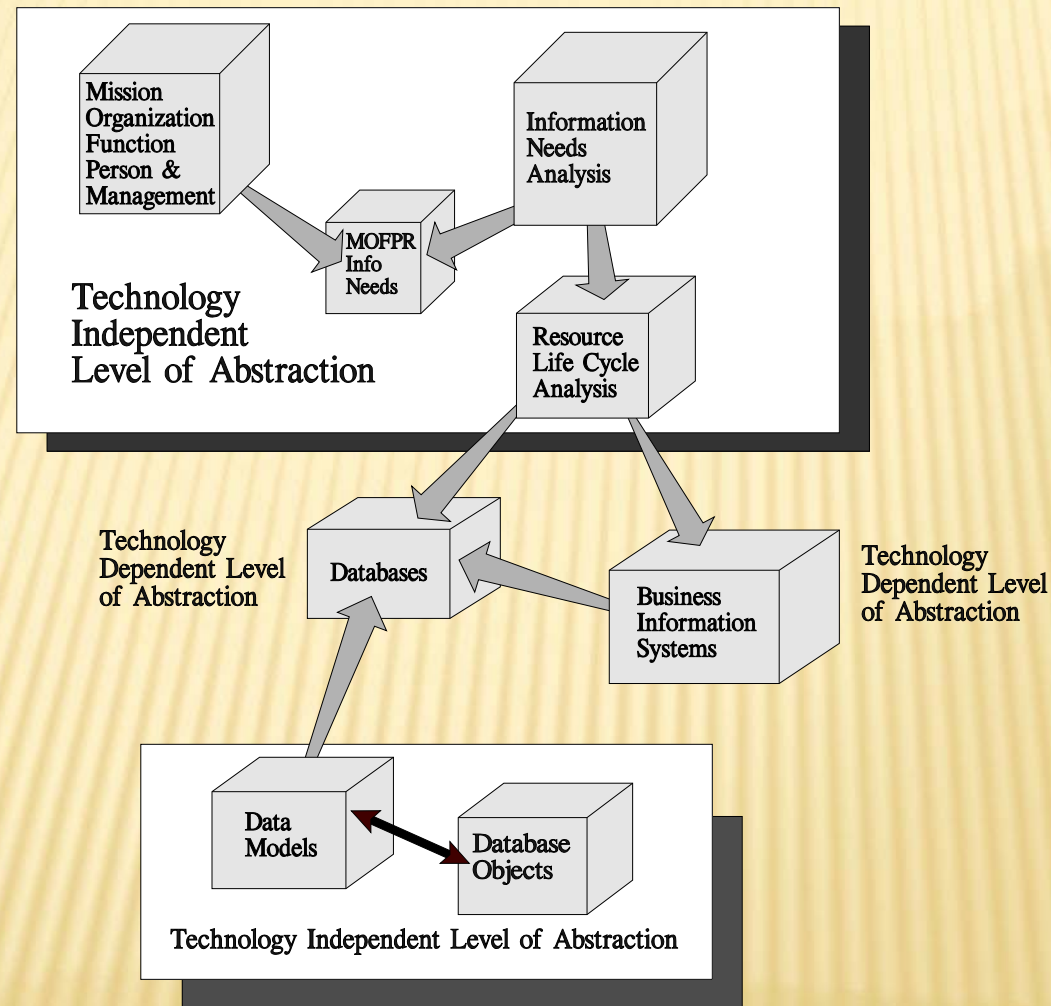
Mission Organization Function Person & Management

Information Needs Analysis

MOFPR Info Needs

Technology Independent Level of Abstraction

Resource Life Cycle Analysis

Technology Dependent Level of Abstraction

Databases

Technology Dependent Level of Abstraction

Business Information Systems

Data Models

Database Objects

Technology Independent Level of Abstraction